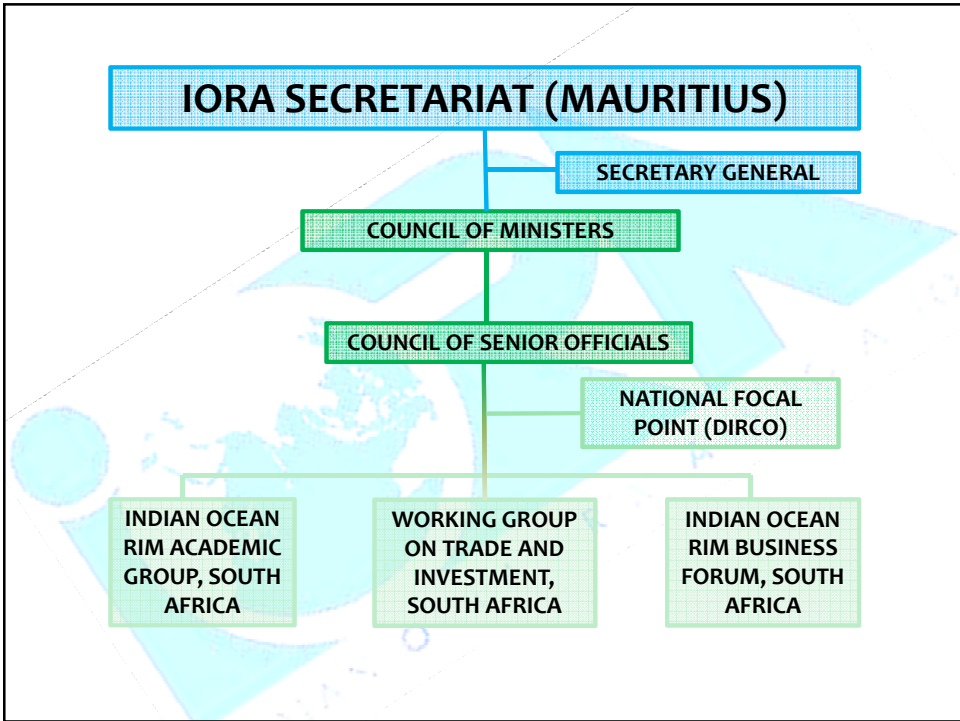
IORA SECRETARIAT (MAURITIUS)

SECRETARY GENERAL

COUNCIL OF MINISTERS

COUNCIL OF SENIOR OFFICIALS

NATIONAL FOCAL POINT (DIRCO)

INDIAN OCEAN RIM ACADEMIC GROUP, SOUTH AFRICA

WORKING GROUP ON TRADE AND INVESTMENT, SOUTH AFRICA

INDIAN OCEAN RIM BUSINESS FORUM, SOUTH AFRICA